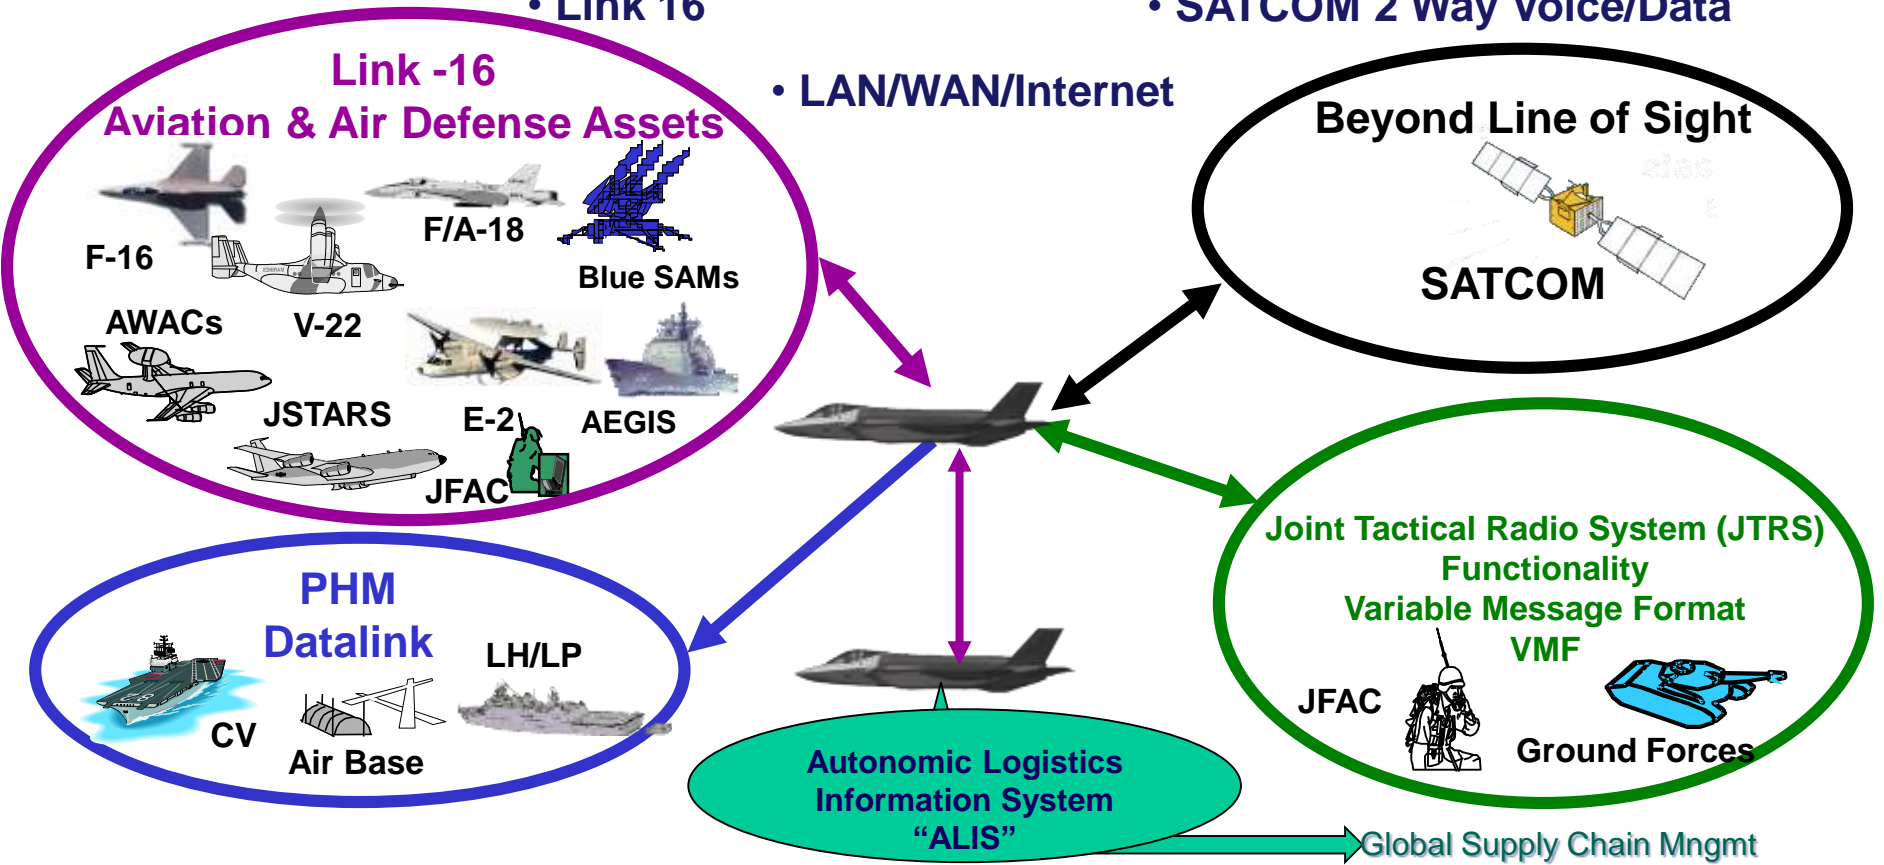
• Link 16

• SATCOM 2 Way Voice/Data

• LAN/WAN/Internet

Link -16
Aviation & Air Defense Assets

F-16

F/A-18

Blue SAMs

AWACs

V-22

JSTARS

E-2

AEGIS

JFAC

Beyond Line of Sight

SATCOM

Joint Tactical Radio System (JTRS) Functionality
Variable Message Format
VMF

JFAC

Ground Forces

PHM
Datalink

LH/LP

CV

Air Base

Autonomic Logistics
Information System
“ALIS”

Global Supply Chain Mngmt